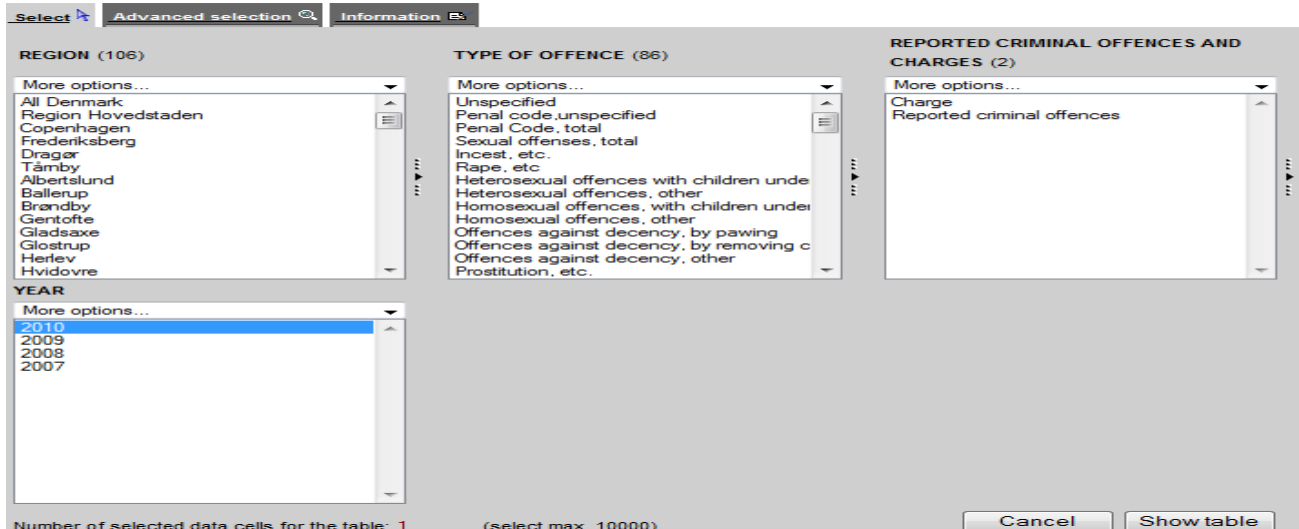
Select | Advanced selection | Information

REGION (106)

More options...

All Denmark
Region Hovedstaden
Copenhagen
Frederiksberg
Dragør
Tårnby
Albertslund
Ballerup
Brøndby
Gentofte
Gladsaxe
Glostrup
Herlev
Hvidovre

TYPE OF OFFENCE (86)

More options...

Unspecified
Penal code,unspecified
Penal Code, total
Sexual offenses, total
Incest, etc.
Rape, etc
Heterosexual offences with children unde
Heterosexual offences, other
Homosexual offences, with children under
Homosexual offences, other
Offences against decency, by pawing
Offences against decency, by removing c
Offences against decency, other
Prostitution, etc.

REPORTED CRIMINAL OFFENCES AND CHARGES (2)

More options...

Charge
Reported criminal offences

YEAR

More options...

2010
2009
2008
2007

Number of selected data cells for the table: 1 (select max. 10000)

Cancel
Show table